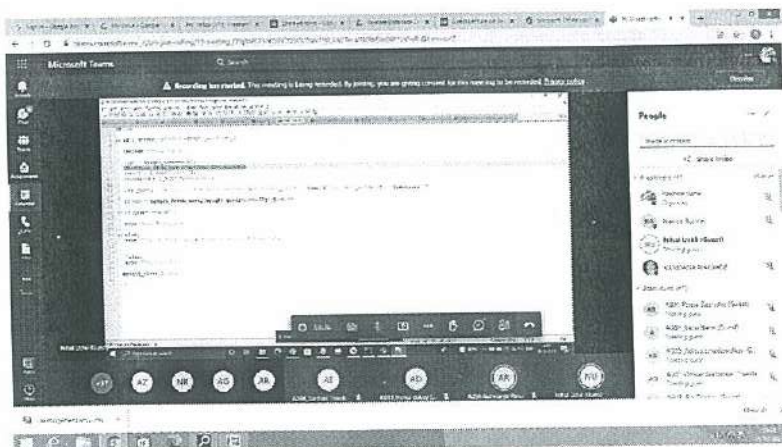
Microsoft Teams

Q Search

Recording has started. This meeting is being recorded. By joining, you are giving consent for this meeting to be recorded. Privacy policy

Dismiss

People

Invite someone

Share invite

Rashmi Name
Organizer

Pranita Rathi

Nikhil Joshi (Guest)

Attendees

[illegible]

AZ

NR

AG

JM

AE

AD

AR

NU